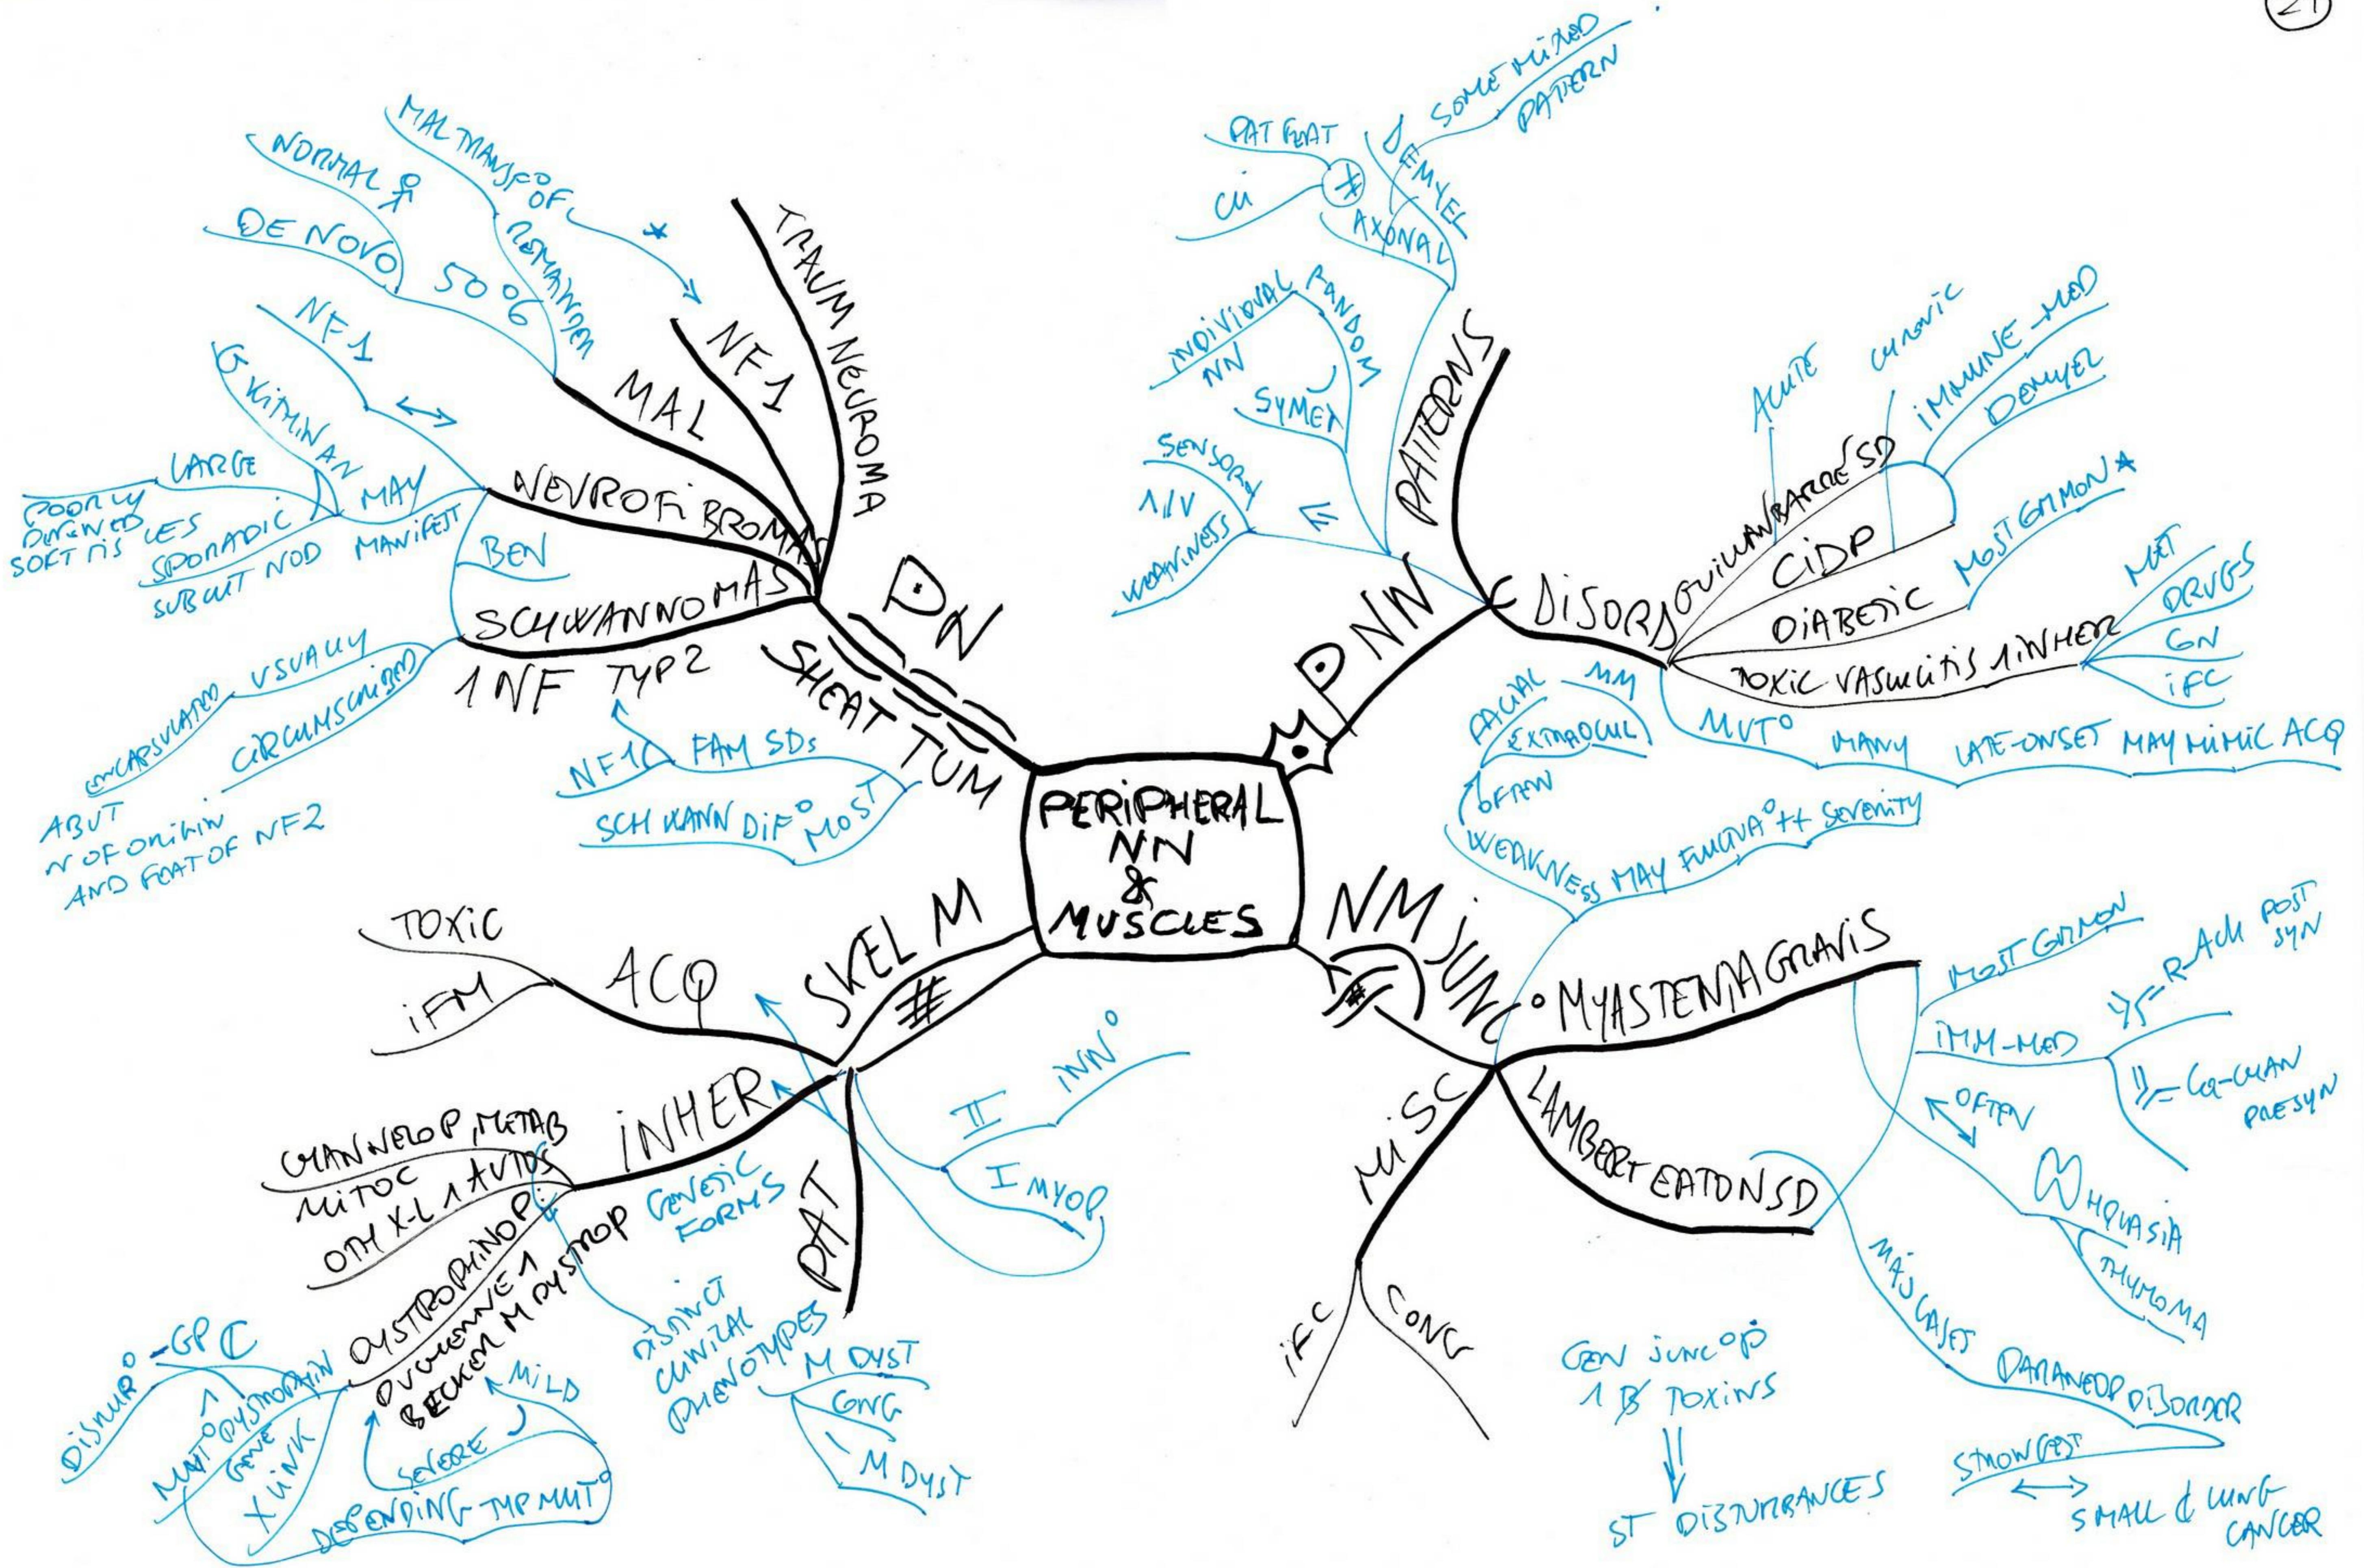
21

PERIPHERAL NN & MUSCLES

PN SHEAT TUM

TRAUM NEUROMA
NF1
MAL
NEUROFIBROMAS
SCHWANNOMAS
1NF TYP2

MAL TRANSF OF NEUROFIBROMA
NORMAL
DE NOVO
50%
NF1
KITMINAN
LARGE
POORLY DEFINED SOFT TISSUES
SPORADIC
MAY MANIFEST
SUBCUT NOD
BEN
ENCAPSULATED USUALLY
CIRCUMSCRIBED
ABUT
N OF ORIGIN
AND FEAT OF NF2
NF1
FAM SDs
SCHWANN DIF°
MOST

PNN

PATTERNS
DISORD
PAT FEAT
CLI
DEMYEL
AXONAL
SOME MIXED PATTERN
INDIVIDUAL NN
RANDOM
SYMET
SENSORY
WEAKNESS
GUILLAIN BARRE SD
CIDP
DIABETIC
TOXIC VASCULITIS INHER
ACUTE
CHRONIC
IMMUNE-MED
DEMYEL
MOST COMMON
MET
DRUGS
GN
IFC
MUT°
MANY
LATE-ONSET MAY MIMIC ACQ

NM JUNC

MYASTENIA GRAVIS
LAMBERT EATON SD
MISC
FACIAL
MM
EXTRAOCUL
OFTEN
WEAKNESS MAY FLUCTUA° ++ SEVERITY
MOST COMMON
IMM-MED
R-ACH POST SYN
Ca-CHAN PRESYN
OFTEN
HYPERPLASIA
THYMOMA
MAJ CASES
PARANEOP DISORDER
STRONGEST
SMALL C LUNG CANCER
IFC
CONG
GEN JUNCOP
TOXINS
ST DISTURBANCES

SKEL M

TOXIC
IFM
ACQ
INHER
PAT
INN°
IMYOP
CHANNELOP, METAB
MITOC
OTH X-L AUTOS
DYSTROPHINOP
GENETIC FORMS
DUCHENNE
BECKER M DYSTROP
DISTINCT CLINICAL PHENOTYPES
M DYST
CONG
M DYST
DYSTROPHIN
DISRUP° -GP C
MUT° DYSTROPHIN GENE
X LINK
MILD
SEVERE
DEPENDING TYP MUT°